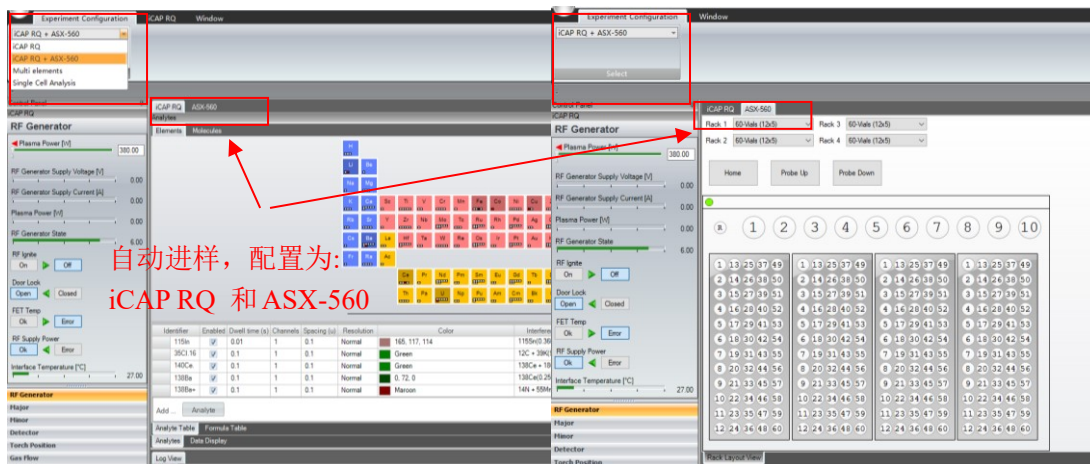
Experiment Configuration iCAP RQ Window

iCAP RQ + ASX-560
iCAP RQ
iCAP RQ + ASX-560
Multi elements
Single Cell Analysis

Control Panel
iCAP RQ
RF Generator
Plasma Power [W] 380.00
RF Generator Supply Voltage [V] 0.00
RF Generator Supply Current [A] 0.00
Plasma Power [W] 0.00
RF Generator State 6.00
RF Ignite On Off
Door Lock Open Closed
FET Temp Ok Error
RF Supply Power Ok Error
Interface Temperature [°C] 27.00

RF Generator
Major
Minor
Detector
Torch Position
Gas Flow

iCAP RQ ASX-560
Analytes
Elements Molecules

自动进样，配置为:
iCAP RQ 和 ASX-560

| Identifier | Enabled | Dwell time (s) | Channels | Spacing (u) | Resolution | Color | Interfere |
|---|---|---|---|---|---|---|---|
| 115In | ✓ | 0.01 | 1 | 0.1 | Normal | 165, 117, 114 | 115Sn(0.36 |
| 35Cl.16 | ✓ | 0.1 | 1 | 0.1 | Normal | Green | 12C + 39K( |
| 140Ce | ✓ | 0.1 | 1 | 0.1 | Normal | Green | 138Ce + 18 |
| 138Ba | ✓ | 0.1 | 1 | 0.1 | Normal | 0, 72, 0 | 138Ce(0.25 |
| 138Ba++ | ✓ | 0.1 | 1 | 0.1 | Normal | Maroon | 14N + 55Mn |

Add ... Analyte
Analyte Table Formula Table
Analytes Data Display
Log View

Experiment Configuration Window
iCAP RQ + ASX-560
Select

Control Panel
iCAP RQ
RF Generator
Plasma Power [W] 380.00
RF Generator Supply Voltage [V] 0.00
RF Generator Supply Current [A] 0.00
Plasma Power [W] 0.00
RF Generator State 6.00
RF Ignite On Off
Door Lock Open Closed
FET Temp Ok Error
RF Supply Power Ok Error
Interface Temperature [°C] 27.00
RF Generator
Major
Minor
Detector
Torch Position

iCAP RQ ASX-560
Rack 1 60-Vials (12x5) Rack 3 60-Vials (12x5)
Rack 2 60-Vials (12x5) Rack 4 60-Vials (12x5)
Home Probe Up Probe Down
R 1 2 3 4 5 6 7 8 9 10
1 13 25 37 49
2 14 26 38 50
3 15 27 39 51
4 16 28 40 52
5 17 29 41 53
6 18 30 42 54
7 19 31 43 55
8 20 32 44 56
9 21 33 45 57
10 22 34 46 58
11 23 35 47 59
12 24 36 48 60
Rack Layout View